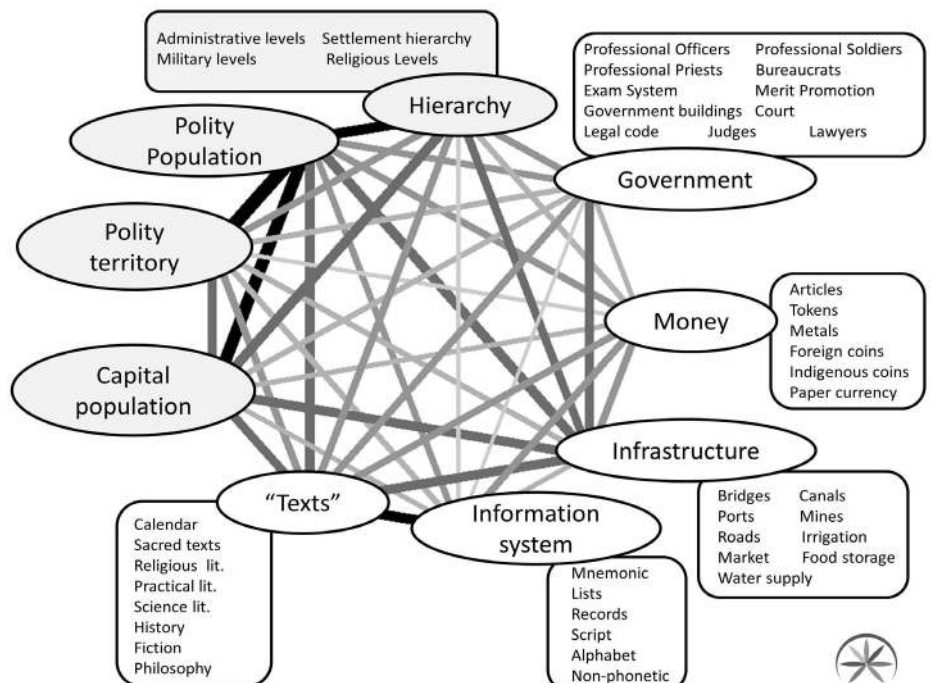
Administrative levels Settlement hierarchy
Military levels Religious Levels

Hierarchy

Professional Officers Professional Soldiers
Professional Priests Bureaucrats
Exam System Merit Promotion
Government buildings Court
Legal code Judges Lawyers

Polity Population

Government

Polity territory

Money

Articles
Tokens
Metals
Foreign coins
Indigenous coins
Paper currency

Capital population

Infrastructure

"Texts"

Information system

Bridges Canals
Ports Mines
Roads Irrigation
Market Food storage
Water supply

Calendar
Sacred texts
Religious lit.
Practical lit.
Science lit.
History
Fiction
Philosophy

Mnemonic
Lists
Records
Script
Alphabet
Non-phonetic